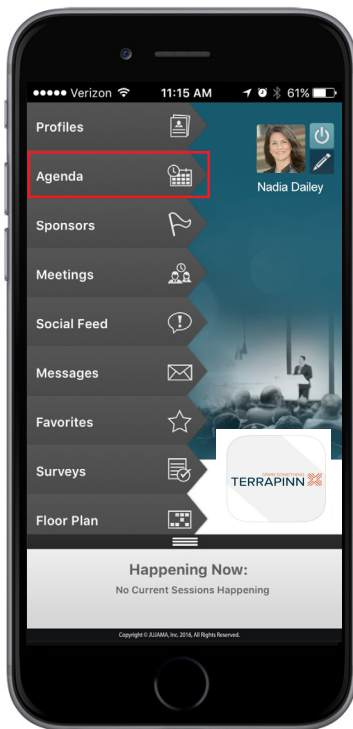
●●●●● Verizon
11:15 AM
61%

Profiles
Agenda
Sponsors
Meetings
Social Feed
Messages
Favorites
Surveys
Floor Plan

Nadia Dailey

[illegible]
TERRAPINN

Happening Now:
No Current Sessions Happening

Copyright © JUJAMA, Inc. 2016, All Rights Reserved.